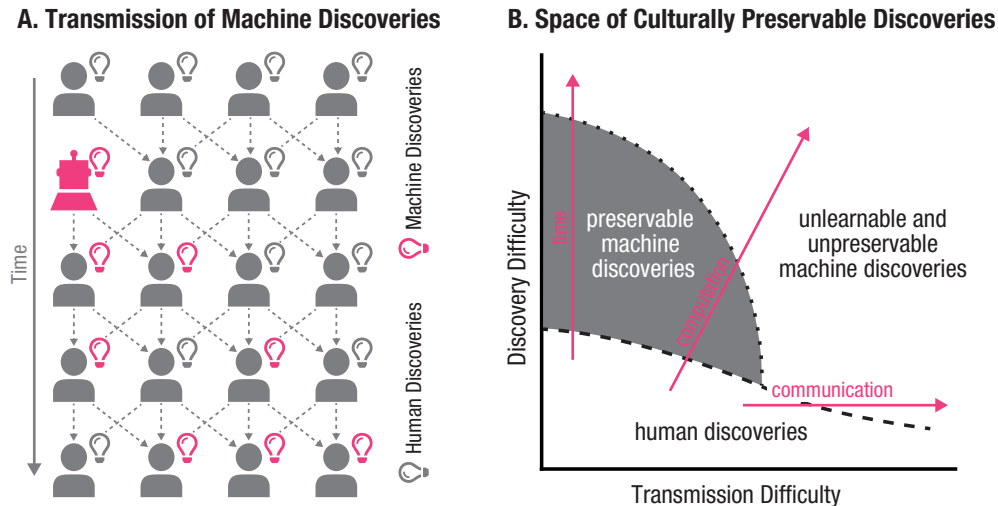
A. Transmission of Machine Discoveries

Time

Machine Discoveries

Human Discoveries

B. Space of Culturally Preservable Discoveries

Discovery Difficulty

time

preservable machine discoveries

cooperation

unlearnable and unpreservable machine discoveries

communication

human discoveries

Transmission Difficulty